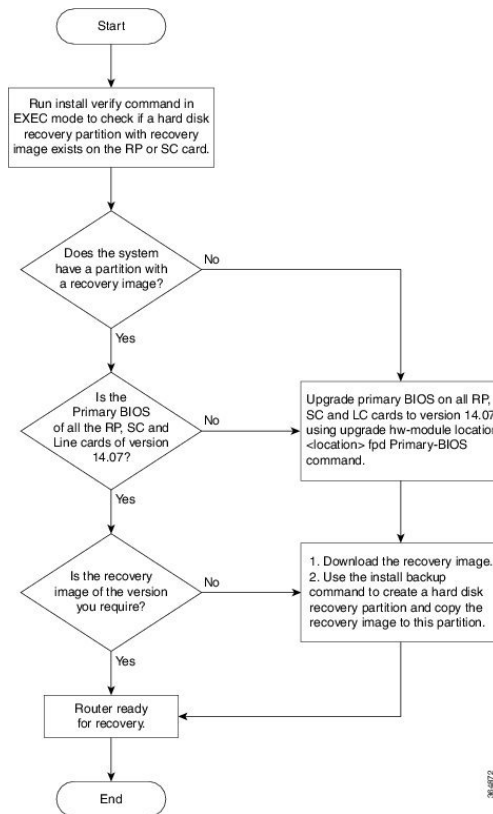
Start

Run install verify command in EXEC mode to check if a hard disk recovery partition with recovery image exists on the RP or SC card.

Does the system have a partition with a recovery image?

No

Yes

Is the Primary BIOS of all the RP, SC and Line cards of version 14.07?

No

Upgrade primary BIOS on all RP, SC and LC cards to version 14.07 using upgrade hw-module location <location> fpd Primary-BIOS command.

Yes

Is the recovery image of the version you require?

No

1. Download the recovery image.
2. Use the install backup command to create a hard disk recovery partition and copy the recovery image to this partition.

Yes

Router ready for recovery.

End

364872